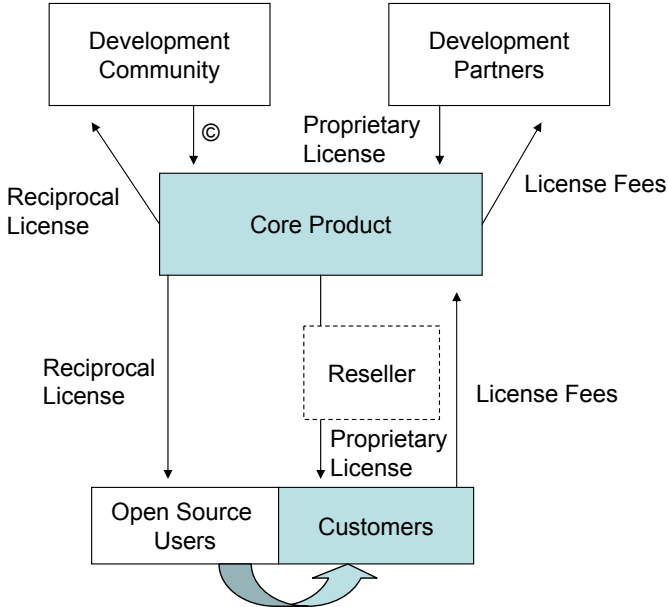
Development Community

Development Partners

©

Proprietary License

Reciprocal License

License Fees

Core Product

Reciprocal License

Reseller

License Fees

Proprietary License

Open Source Users

Customers